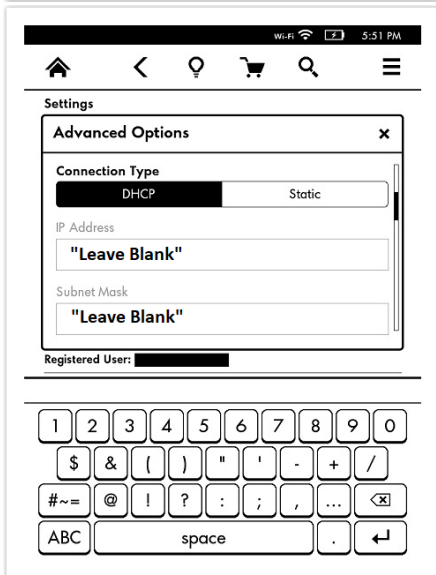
Wi-Fi 5:51 PM

Settings

Advanced Options ×

Connection Type

DHCP Static

IP Address

"Leave Blank"

Subnet Mask

"Leave Blank"

Registered User:

1 2 3 4 5 6 7 8 9 0

$ & ( ) " ' - + /

#~= @ ! ? : ; , ...

ABC space .